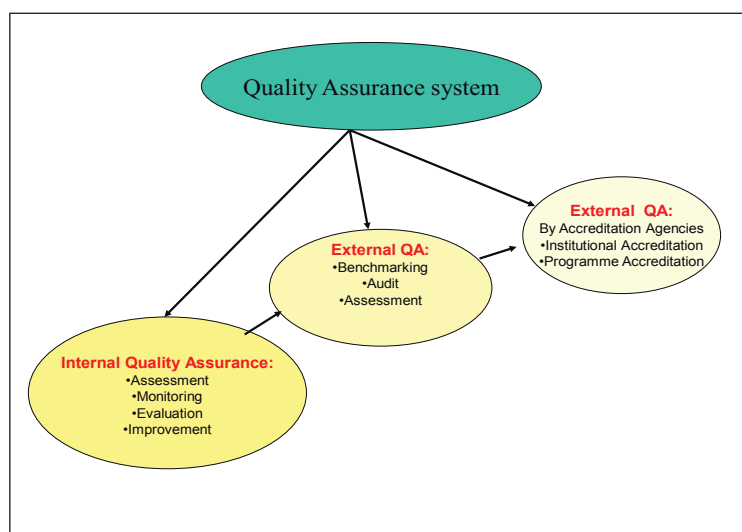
Quality Assurance system

Internal Quality Assurance:
•Assessment
•Monitoring
•Evaluation
•Improvement

External QA:
•Benchmarking
•Audit
•Assessment

External QA:
By Accreditation Agencies
•Institutional Accreditation
•Programme Accreditation